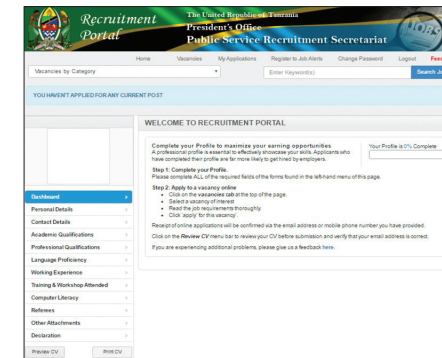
Recruitment Portal

The United Republic of Tanzania
President's Office
Public Service Recruitment Secretariat

Home Vacancies My Applications Register to Job Alerts Change Password Logout Feed

Vacancies by Category

Enter Keyword(s)

Search Jo

YOU HAVEN'T APPLIED FOR ANY CURRENT POST

WELCOME TO RECRUITMENT PORTAL

Complete your Profile to maximize your earning opportunities
A professional profile is essential to effectively showcase your skills. Applicants who have completed their profile are far more likely to get hired by employers.

Your Profile is 0% Complete

Step 1: Complete your Profile.
Please complete ALL of the required fields of the forms found in the left-hand menu of this page.

Step 2: Apply to a vacancy online
• Click on the vacancies tab at the top of the page.
• Select a vacancy of interest
• Read the job requirements thoroughly
• Click 'apply for this vacancy'.

Receipt of online applications will be confirmed via the email address or mobile phone number you have provided.

Click on the Review CV menu bar to review your CV before submission and verify that your email address is correct.

If you are experiencing additional problems, please give us a feedback here.

Dashboard
Personal Details
Contact Details
Academic Qualifications
Professional Qualifications
Language Proficiency
Working Experience
Training & Workshop Attended
Computer Literacy
Referees
Other Attachments
Declaration

Preview CV
Print CV